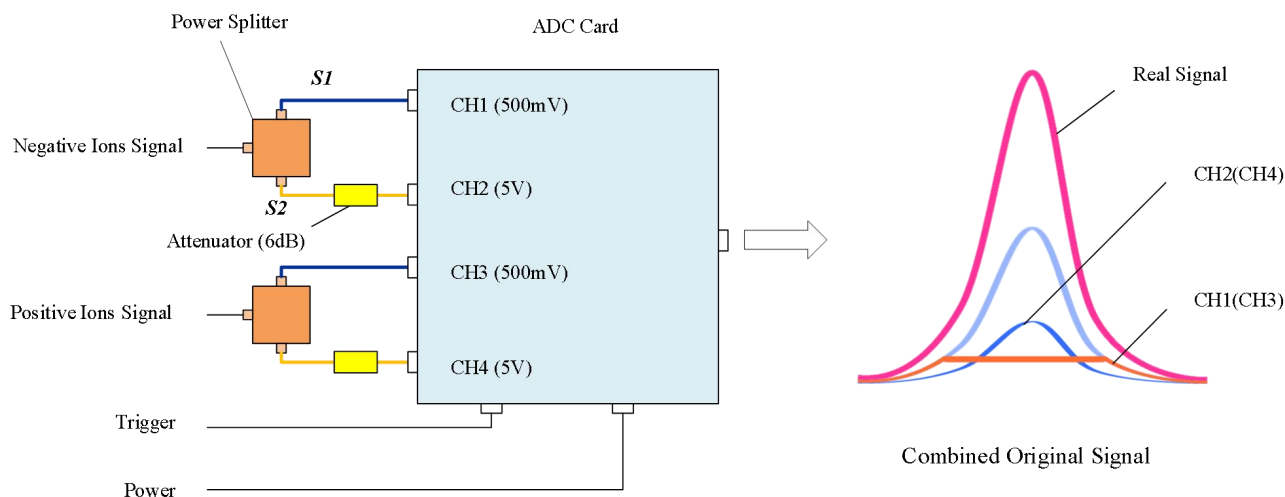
Power Splitter

ADC Card

S1

Negative Ions Signal

CH1 (500mV)

CH2 (5V)

S2

Attenuator (6dB)

CH3 (500mV)

Positive Ions Signal

CH4 (5V)

Trigger

Power

Real Signal

CH2(CH4)

CH1(CH3)

Combined Original Signal